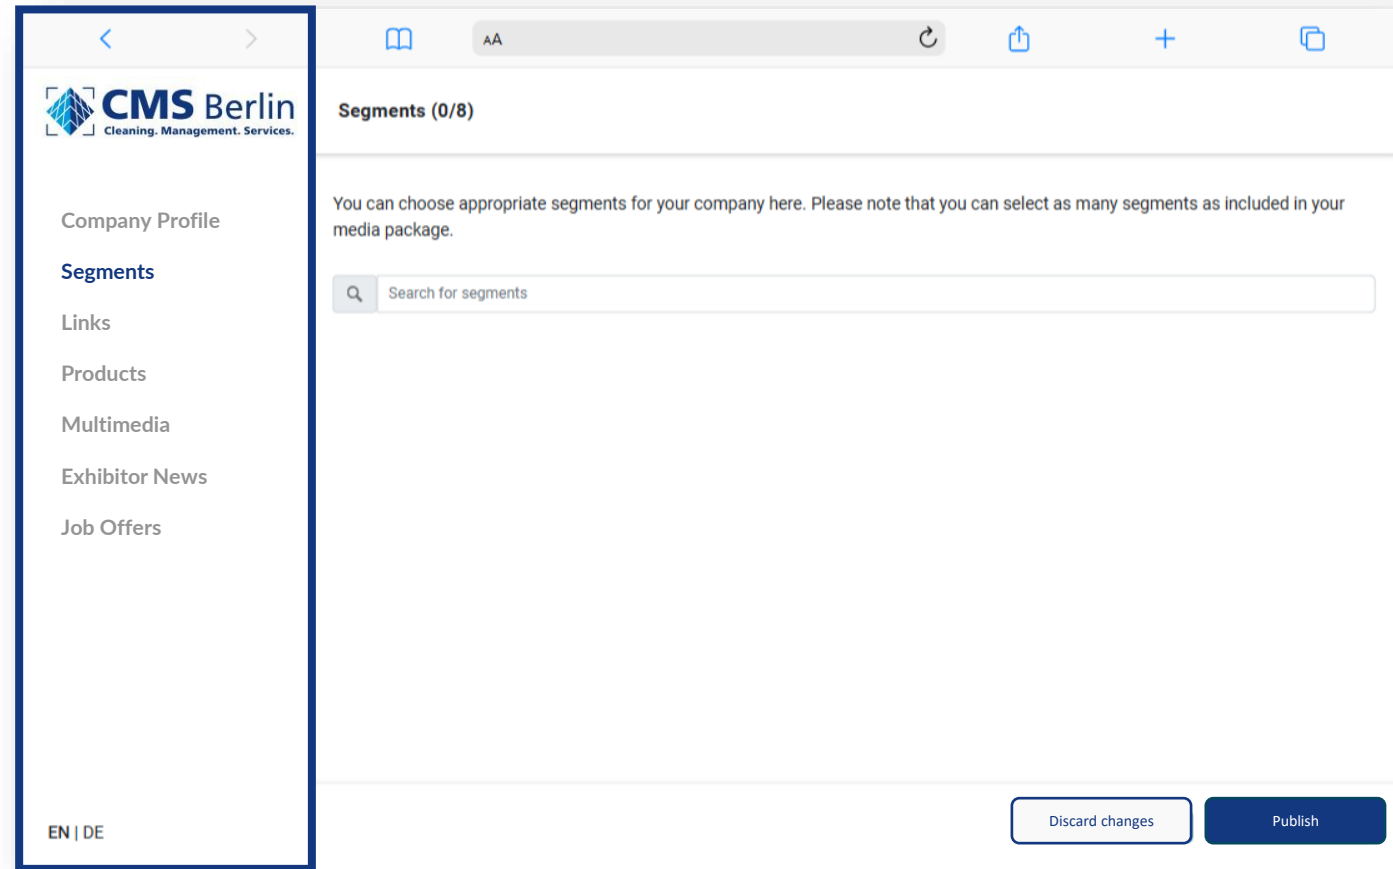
AA

CMS Berlin
Cleaning. Management. Services.

Company Profile
Segments
Links
Products
Multimedia
Exhibitor News
Job Offers

EN | DE

Segments (0/8)

You can choose appropriate segments for your company here. Please note that you can select as many segments as included in your media package.

Search for segments

Discard changes
Publish